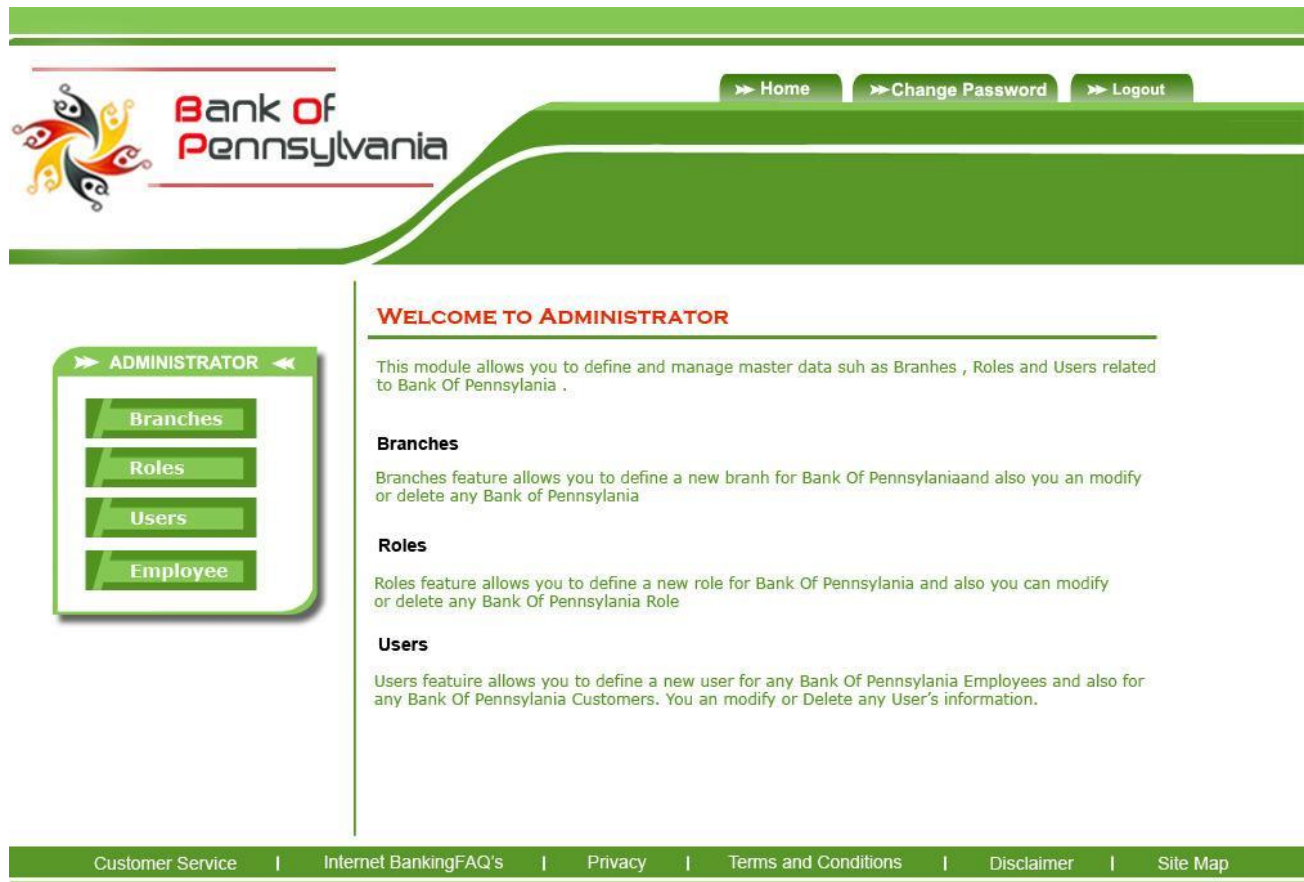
Bank Of Pennsylvania

Home
Change Password
Logout

ADMINISTRATOR

Branches
Roles
Users
Employee

WELCOME TO ADMINISTRATOR

This module allows you to define and manage master data suh as Branhes , Roles and Users related to Bank Of Pennsylania .

Branches

Branches feature allows you to define a new branh for Bank Of Pennsylaniaand also you an modify or delete any Bank of Pennsylania

Roles

Roles feature allows you to define a new role for Bank Of Pennsylania and also you can modify or delete any Bank Of Pennsylania Role

Users

Users featuire allows you to define a new user for any Bank Of Pennsylania Employees and also for any Bank Of Pennsylania Customers. You an modify or Delete any User's information.

Customer Service | Internet BankingFAQ's | Privacy | Terms and Conditions | Disclaimer | Site Map